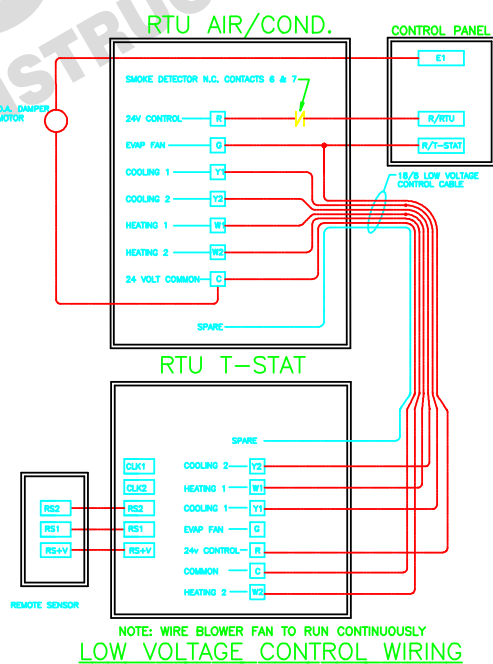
STRUC

RTU AIR/COND.

CONTROL PANEL

E1

O.A. DAMPER MOTOR

SMOKE DETECTOR N.C. CONTACTS 6 & 7

24V CONTROL R

R/RTU

EVAP FAN G

R/T-STAT

COOLING 1 Y1

18/8 LOW VOLTAGE CONTROL CABLE

COOLING 2 Y2

HEATING 1 W1

HEATING 2 W2

24 VOLT COMMON C

SPARE

RTU T-STAT

SPARE

CLK1

CLK2

COOLING 2 Y2

HEATING 1 W1

COOLING 1 Y1

RS2 RS2

RS1 RS1

RS+V RS+V

EVAP FAN G

24v CONTROL R

COMMON C

HEATING 2 W2

REMOTE SENSOR

NOTE: WIRE BLOWER FAN TO RUN CONTINUOUSLY

LOW VOLTAGE CONTROL WIRING